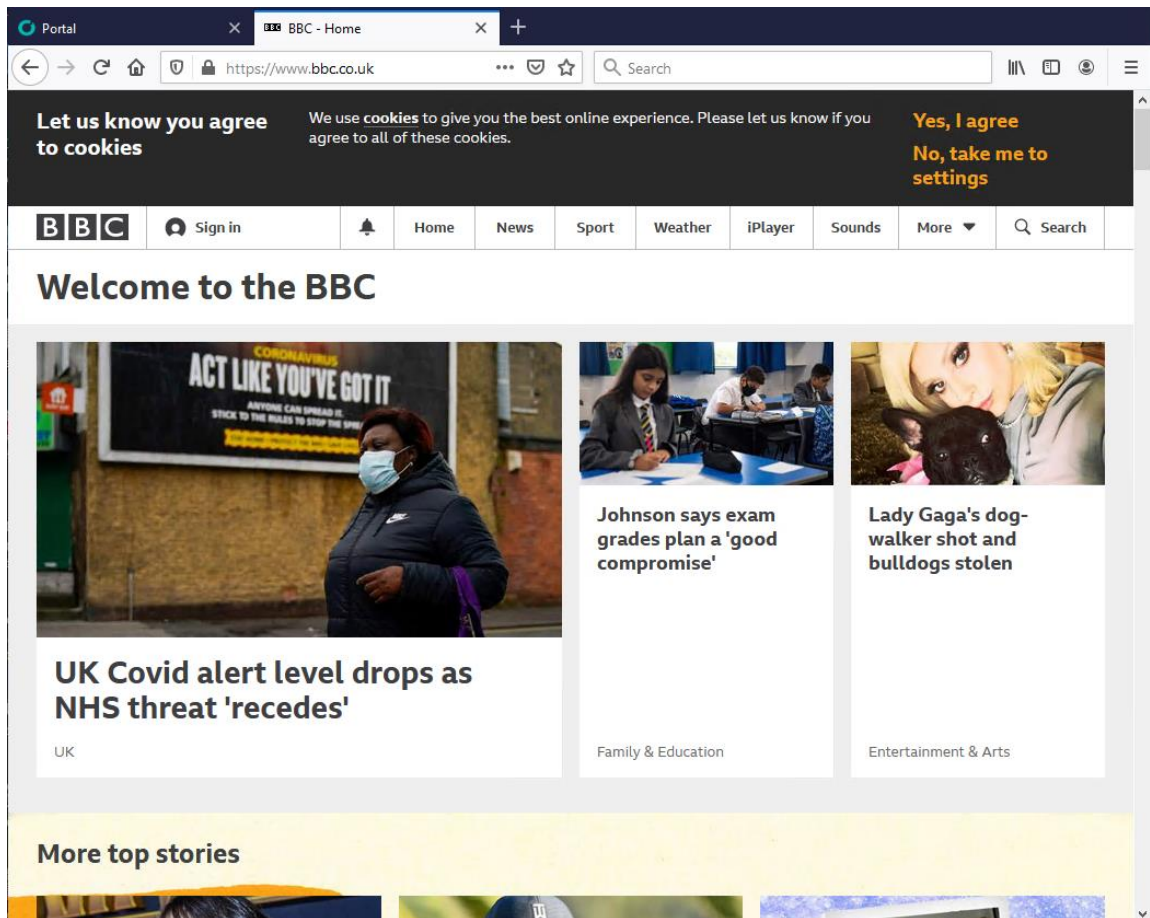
Portal

BBC - Home

https://www.bbc.co.uk

Search

Let us know you agree to cookies

We use cookies to give you the best online experience. Please let us know if you agree to all of these cookies.

Yes, I agree

No, take me to settings

BBC

Sign in

Home

News

Sport

Weather

iPlayer

Sounds

More

Search

Welcome to the BBC

CORONAVIRUS
ACT LIKE YOU'VE GOT IT
ANYONE CAN SPREAD IT. STICK TO THE RULES TO STOP THE SPREAD

UK Covid alert level drops as NHS threat 'recedes'

UK

Johnson says exam grades plan a 'good compromise'

Family & Education

Lady Gaga's dog-walker shot and bulldogs stolen

Entertainment & Arts

More top stories